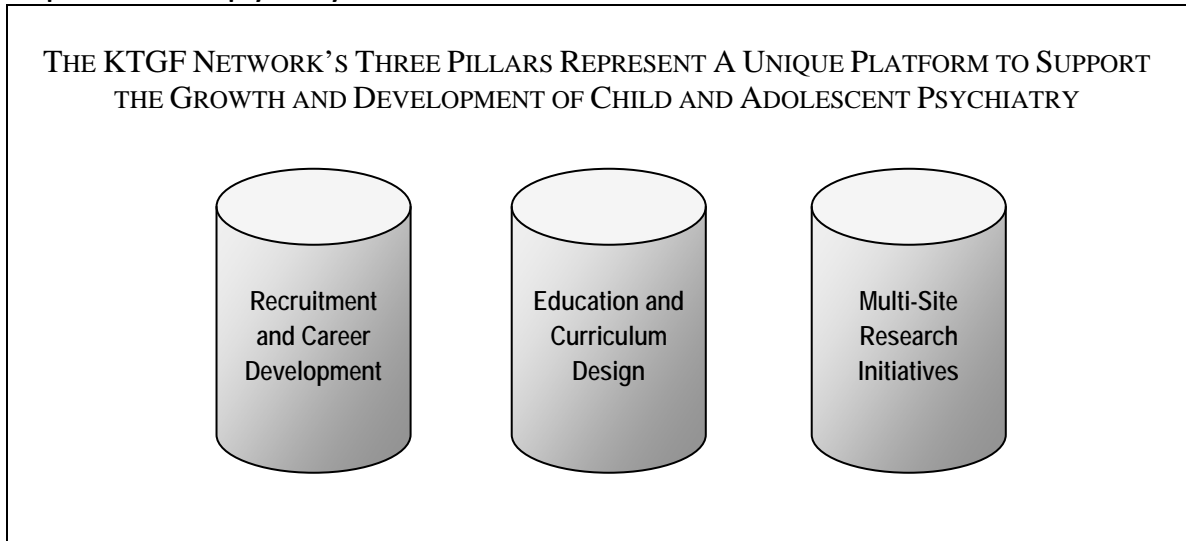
THE KTGF NETWORK'S THREE PILLARS REPRESENT A UNIQUE PLATFORM TO SUPPORT THE GROWTH AND DEVELOPMENT OF CHILD AND ADOLESCENT PSYCHIATRY

Recruitment and Career Development

Education and Curriculum Design

Multi-Site Research Initiatives